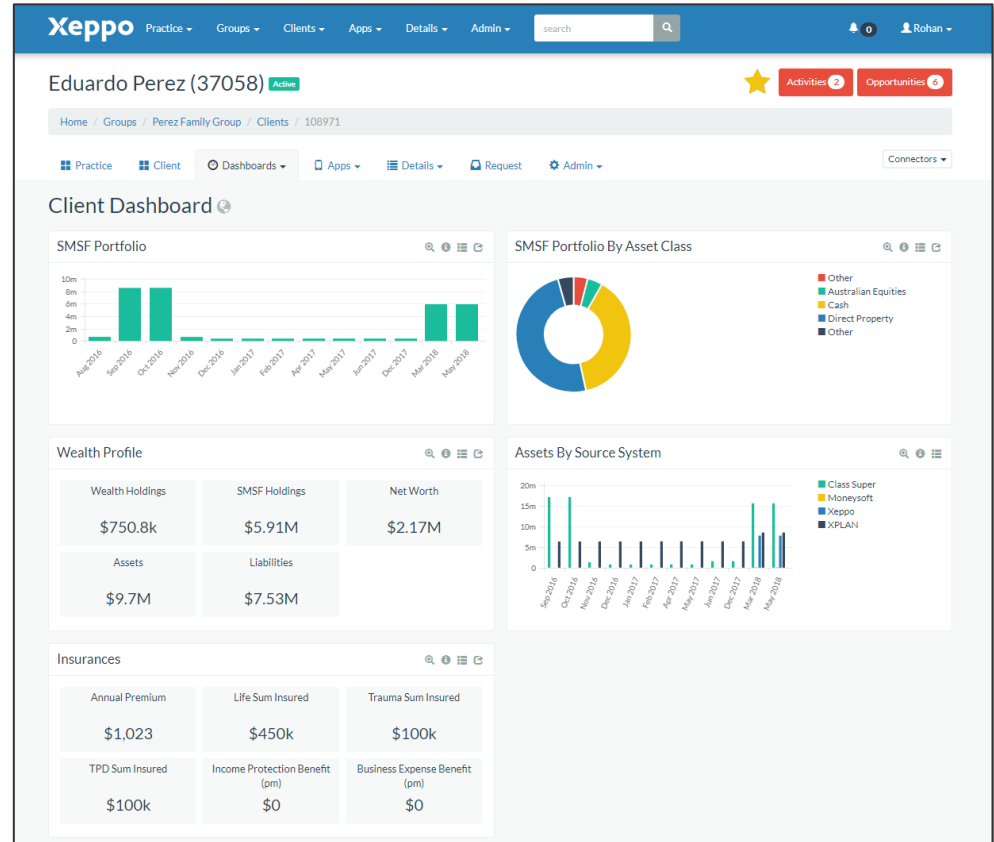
Xeppo Practice ▾ Groups ▾ Clients ▾ Apps ▾ Details ▾ Admin ▾ search 0 Rohan ▾

Eduardo Perez (37058) Active

Activities 2 Opportunities 6

Home / Groups / Perez Family Group / Clients / 108971

Practice Client Dashboards ▾ Apps ▾ Details ▾ Request Admin ▾ Connectors ▾

Client Dashboard

SMSF Portfolio

10m
8m
6m
4m
2m
0

Aug 2016 Sep 2016 Oct 2016 Nov 2016 Dec 2016 Jan 2017 Feb 2017 Apr 2017 May 2017 Jun 2017 Dec 2017 Mar 2018 May 2018

SMSF Portfolio By Asset Class

Other
Australian Equities
Cash
Direct Property
Other

Wealth Profile

| Wealth Holdings | SMSF Holdings | Net Worth |
|---|---|---|
| $750.8k | $5.91M | $2.17M |
| Assets | Liabilities | |
| $9.7M | $7.53M | |

Assets By Source System

20m
15m
10m
5m
0

Sep 2016 Oct 2016 Nov 2016 Dec 2016 Jan 2017 Feb 2017 Apr 2017 May 2017 Jun 2017 Dec 2017 Mar 2018 May 2018

Class Super
Moneysoft
Xeppo
XPLAN

Insurances

| Annual Premium | Life Sum Insured | Trauma Sum Insured |
|---|---|---|
| $1,023 | $450k | $100k |
| TPD Sum Insured | Income Protection Benefit (pm) | Business Expense Benefit (pm) |
| $100k | $0 | $0 |